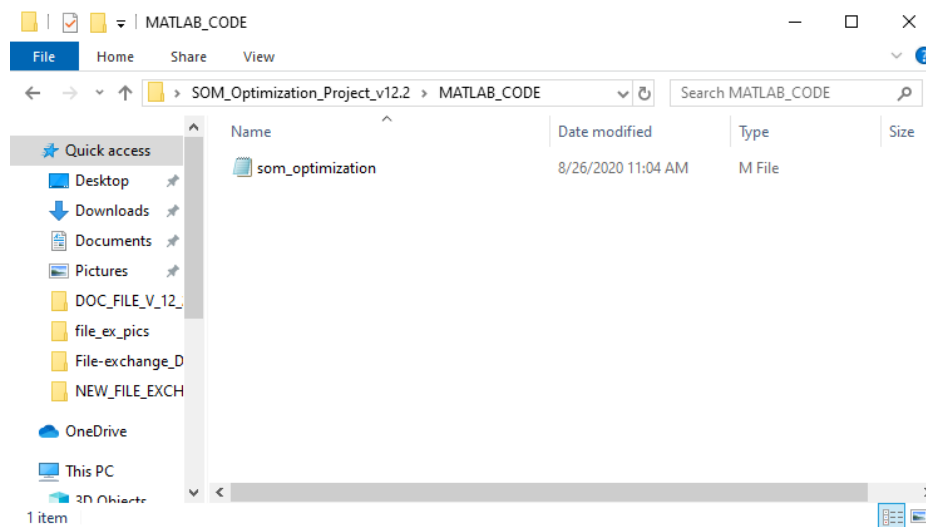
MATLAB_CODE

File Home Share View

> SOM_Optimization_Project_v12.2 > MATLAB_CODE

Search MATLAB_CODE

Quick access
Desktop
Downloads
Documents
Pictures
DOC_FILE_V_12_
file_ex_pics
File-exchange_D
NEW_FILE_EXCH
OneDrive
This PC
3D Objects

| Name | Date modified | Type | Size |
|---|---|---|---|
| som_optimization | 8/26/2020 11:04 AM | M File | |

1 item